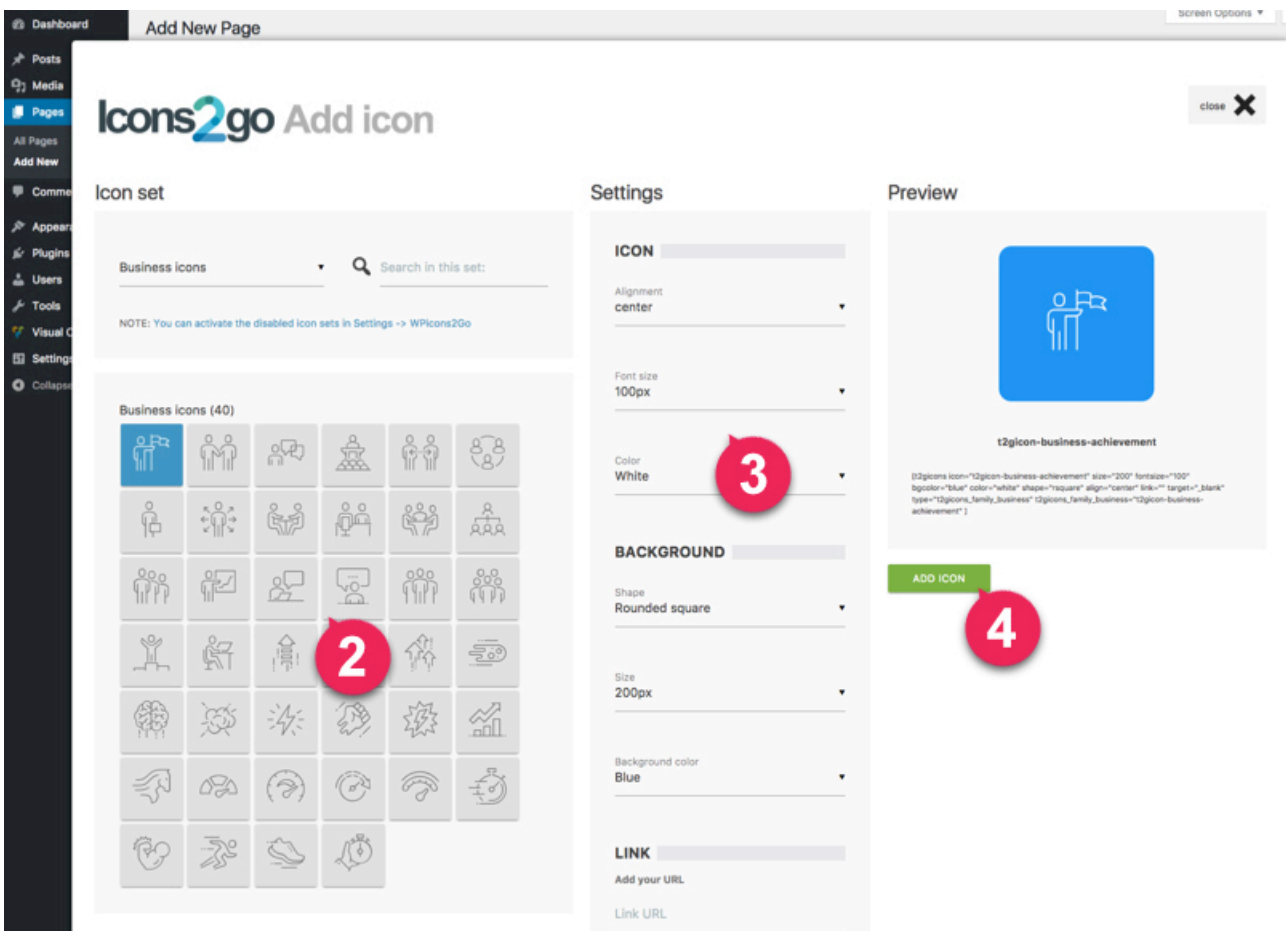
Dashboard
Posts
Media
Pages
All Pages
Add New
Comme
Appear
Plugins
Users
Tools
Visual C
Settings
Collapse

Add New Page

Screen Options ▼

Icons2go Add icon

close ✖

Icon set

Business icons ▾

Search in this set:

NOTE: You can activate the disabled icon sets in Settings -> WPicons2Go

Business icons (40)

2

Settings

ICON

Alignment
center ▾

Font size
100px ▾

Color
White ▾

3

BACKGROUND

Shape
Rounded square ▾

Size
200px ▾

Background color
Blue ▾

LINK

Add your URL

Link URL

Preview

t2gicon-business-achievement

[t2gicons icon="t2gicon-business-achievement" size="200" fontsize="100" bgcolor="blue" color="white" shape="rsquare" align="center" link="" target="_blank" type="t2gicons_family_business" t2gicons_family_business="t2gicon-business-achievement" ]

ADD ICON

4